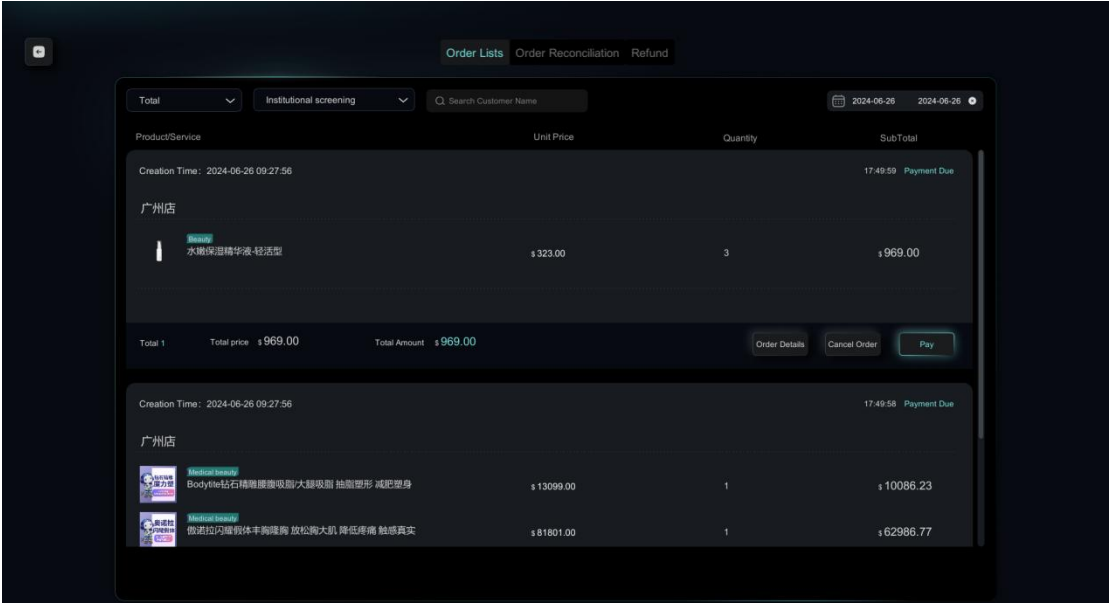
Order Lists Order Reconciliation Refund

Total

Institutional screening

Search Customer Name

2024-06-26 2024-06-26

| Product/Service | Unit Price | Quantity | SubTotal |
|---|---|---|---|

Creation Time：2024-06-26 09:27:56

17:49:59 Payment Due

广州店

Beauty
水嫩保湿精华液-轻活型

$323.00

3

$969.00

Total 1 Total price $969.00 Total Amount $969.00

Order Details Cancel Order Pay

Creation Time：2024-06-26 09:27:56

17:49:58 Payment Due

广州店

Medical beauty
Bodytite钻石精雕腰腹吸脂/大腿吸脂 抽脂塑形 减肥塑身

$13099.00

1

$10086.23

Medical beauty
傲诺拉闪耀假体丰胸隆胸 放松胸大肌 降低疼痛 触感真实

$81801.00

1

$62986.77